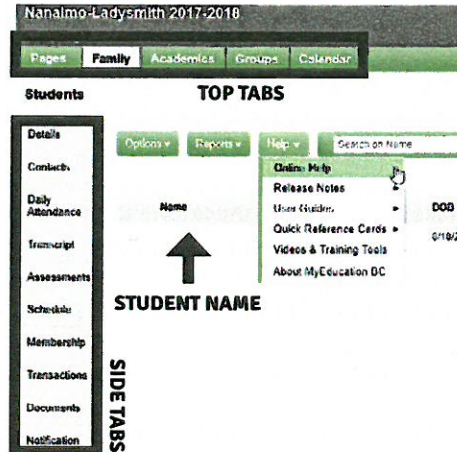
Nanaimo-Ladysmith 2017-2018

Pages Family Academics Groups Calendar

Students

TOP TABS

Details
Contacts
Daily Attendance
Transcript
Assessments
Schedule
Membership
Transactions
Documents
Notification

Options ▾ Reports ▾ Help ▾ Search on Name

Online Help
Release Notes
User Guides ▸
Quick Reference Cards ▸
Videos & Training Tools
About MyEducation BC

Name

DOB

6/18/2

STUDENT NAME

SIDE TABS